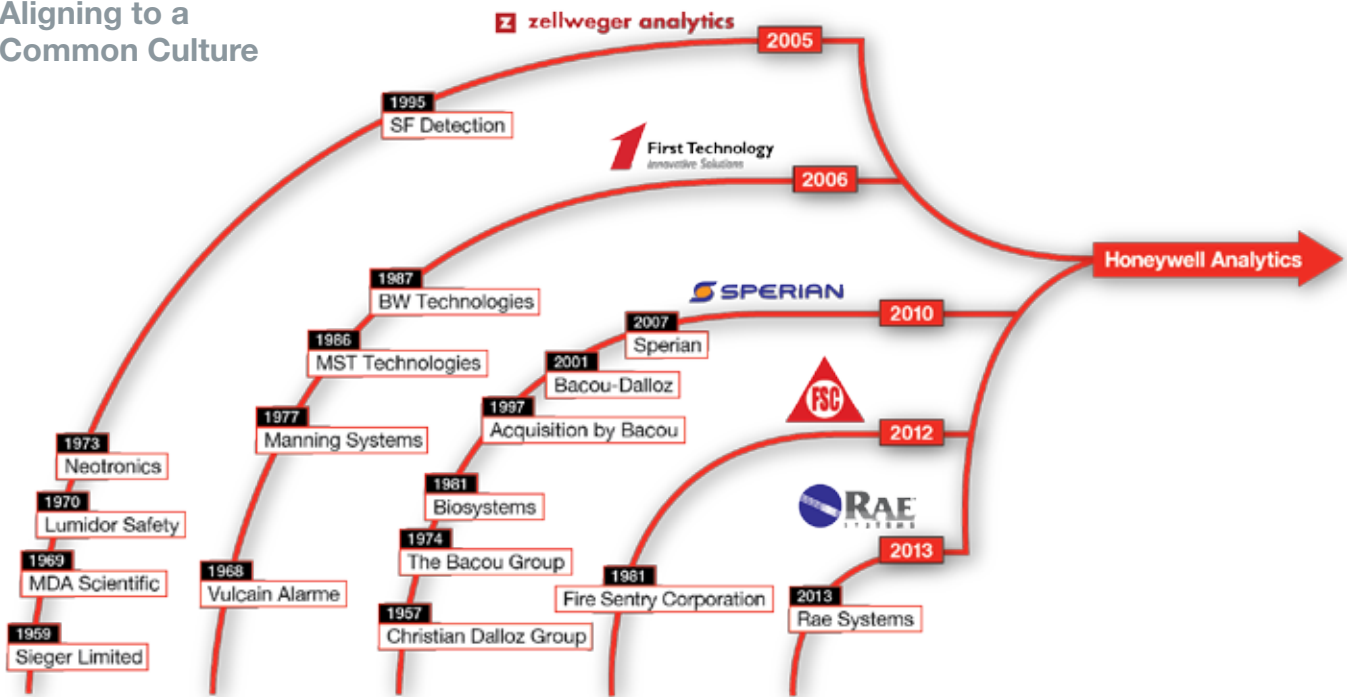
Aligning to a Common Culture

zellweger analytics

2005

1995
SF Detection

First Technology
Innovative Solutions

2006

Honeywell Analytics

1987
BW Technologies

SPERIAN

2010

2007
Sperian

1986
MST Technologies

2001
Bacou-Dalloz

1997
Acquisition by Bacou

FSC

2012

1977
Manning Systems

1973
Neotronics

1981
Biosystems

RAE
SYSTEMS

1970
Lumidor Safety

1974
The Bacou Group

2013

1969
MDA Scientific

1968
Vulcain Alarme

1981
Fire Sentry Corporation

2013
Rae Systems

1957
Christian Dalloz Group

1959
Sieger Limited